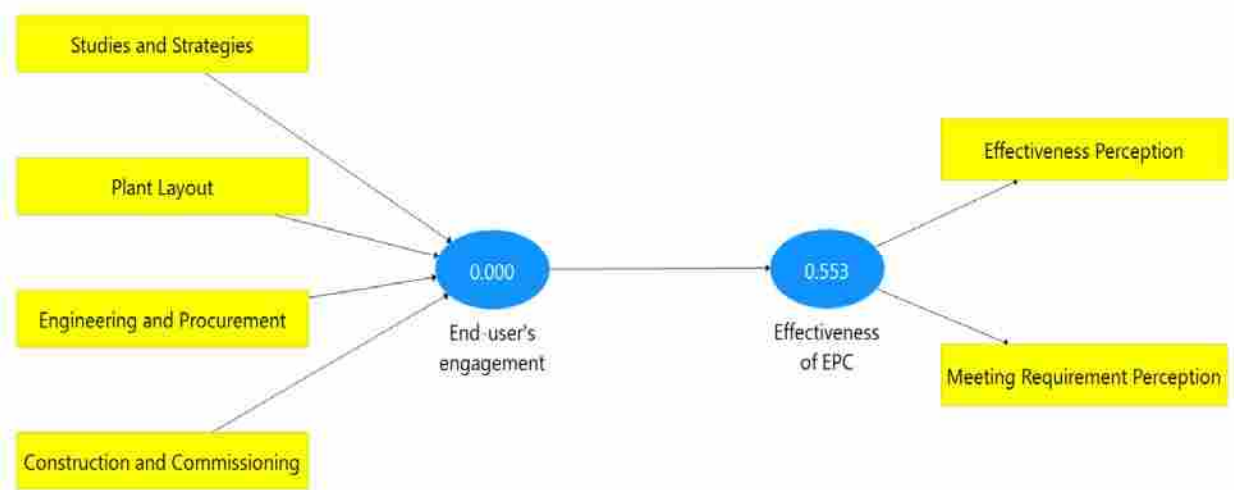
Studies and Strategies

Plant Layout

Engineering and Procurement

Construction and Commissioning

0.000

End-user's engagement

0.553

Effectiveness of EPC

Effectiveness Perception

Meeting Requirement Perception